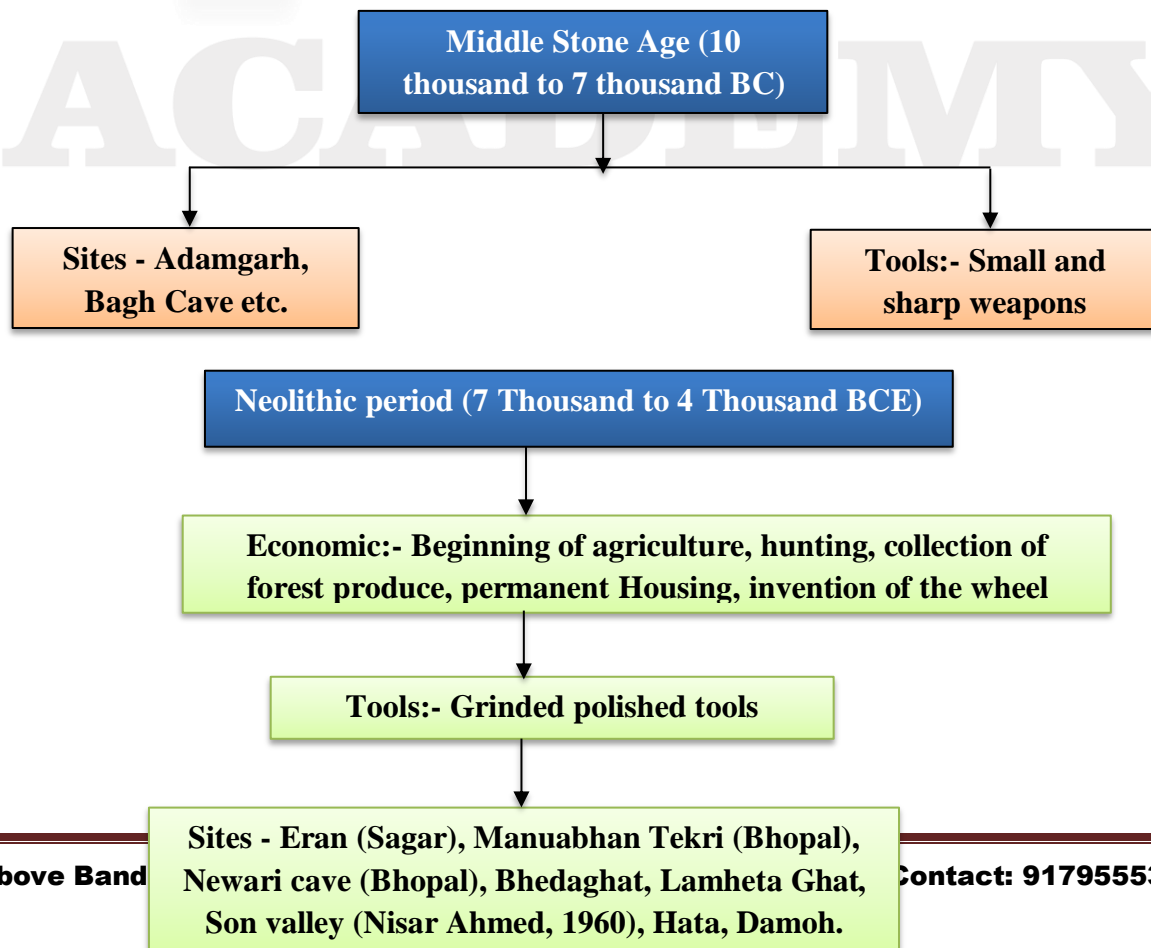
ACADEMY

Middle Stone Age (10 thousand to 7 thousand BC)

Sites - Adamgarh, Bagh Cave etc.

Tools:- Small and sharp weapons

Neolithic period (7 Thousand to 4 Thousand BCE)

Economic:- Beginning of agriculture, hunting, collection of forest produce, permanent Housing, invention of the wheel

Tools:- Grinded polished tools

Sites - Eran (Sagar), Manuabhan Tekri (Bhopal), Newari cave (Bhopal), Bhedaghat, Lamheta Ghat, Son valley (Nisar Ahmed, 1960), Hata, Damoh.

bove Band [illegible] Contact: 9179555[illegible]